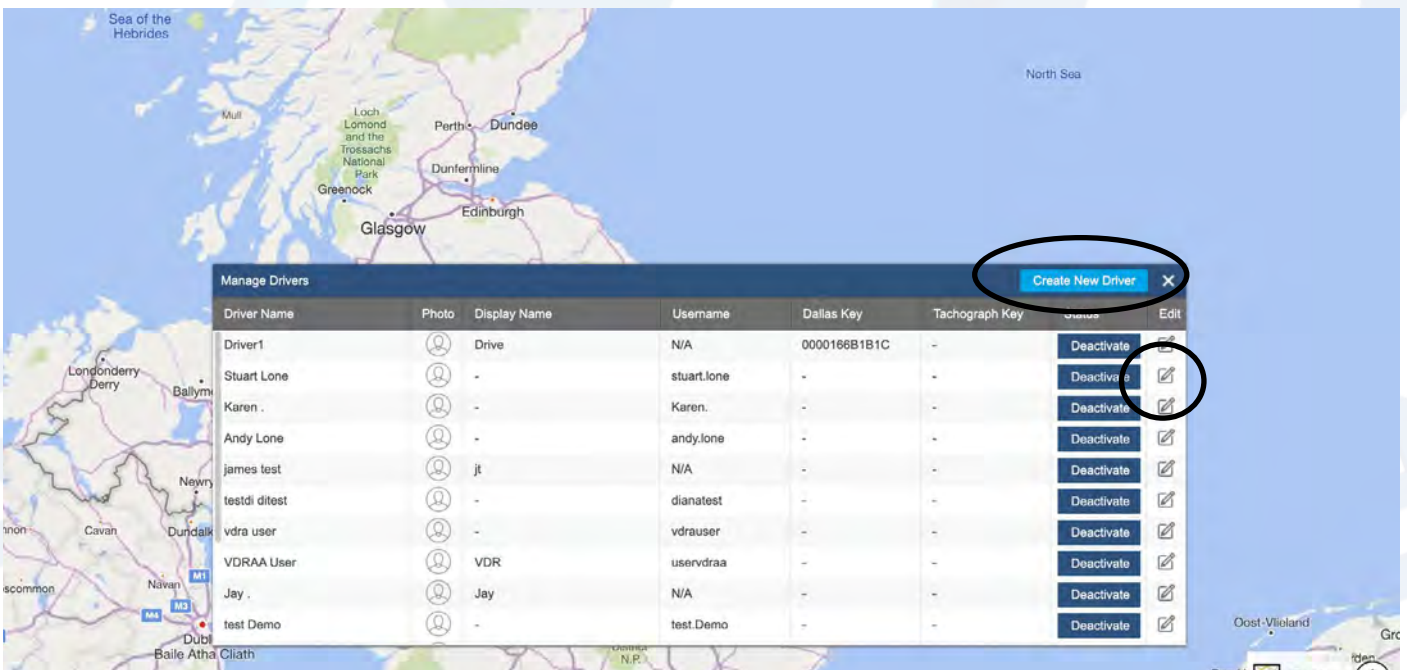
Sea of the Hebrides

North Sea

Mull

Loch Lomond and the Trossachs National Park

Perth

Dundee

Dunfermline

Greenock

Edinburgh

Glasgow

Londonderry Derry

Ballym

Newry

Cavan

Dundalk

nnon

scommon

Navan

M1

M3

M4

Dubl

Baile Atha Cliath

Oost-Vlieland

Gro

Manage Drivers

Create New Driver

×

| Driver Name | Photo | Display Name | Username | Dallas Key | Tachograph Key | Status | Edit |
|---|---|---|---|---|---|---|---|
| Driver1 | | Drive | N/A | 0000166B1B1C | - | Deactivate | |
| Stuart Lone | | - | stuart.lone | - | - | Deactivate | |
| Karen . | | - | Karen. | - | - | Deactivate | |
| Andy Lone | | - | andy.lone | - | - | Deactivate | |
| james test | | jt | N/A | - | - | Deactivate | |
| testdi ditest | | - | dianatest | - | - | Deactivate | |
| vdra user | | - | vdrauser | - | - | Deactivate | |
| VDRAA User | | VDR | uservdraa | - | - | Deactivate | |
| Jay . | | Jay | N/A | - | - | Deactivate | |
| test Demo | | - | test.Demo | - | - | Deactivate | |